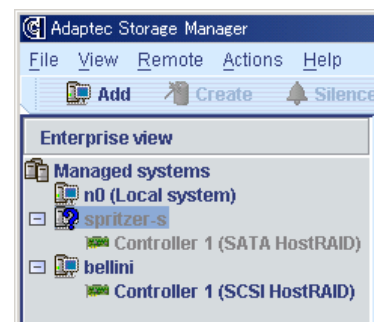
Adaptec Storage Manager

File View Remote Actions Help

Add Create Silence

Enterprise view

Managed systems
n0 (Local system)
spritzer-s
Controller 1 (SATA HostRAID)
bellini
Controller 1 (SCSI HostRAID)